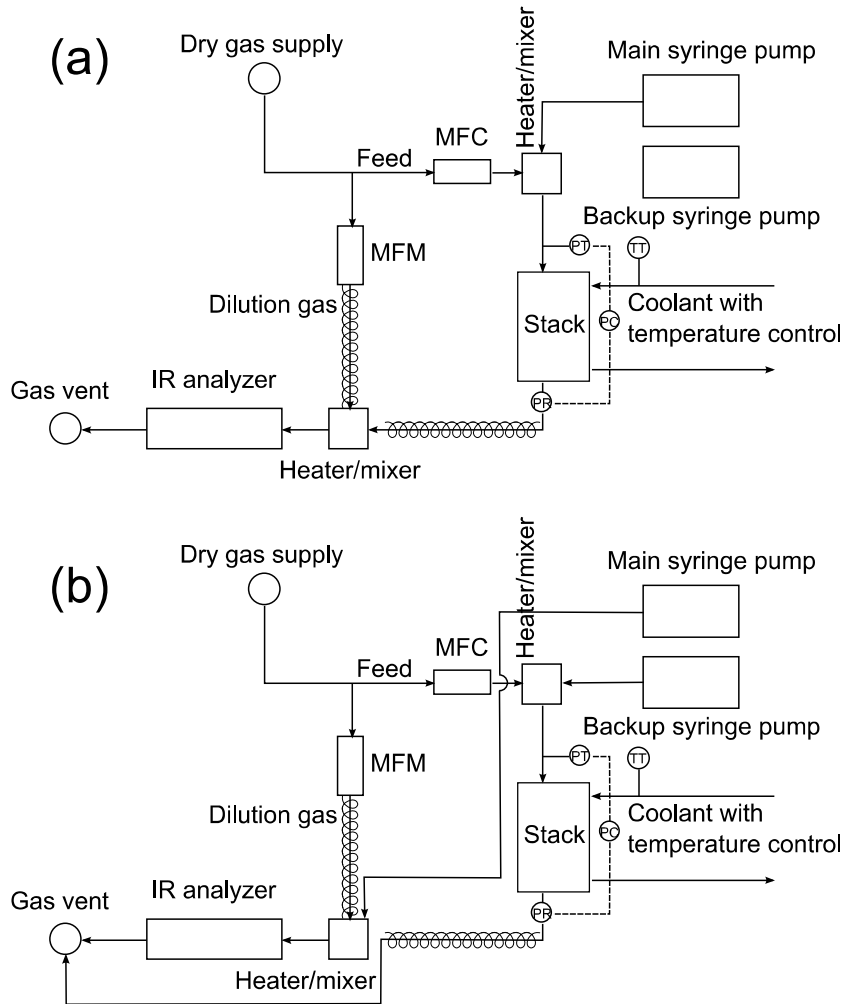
(a)

Dry gas supply

Heater/mixer

Main syringe pump

MFC

Feed

Backup syringe pump

PT

TT

MFM

Dilution gas

Coolant with temperature control

Stack

PC

Gas vent

IR analyzer

PR

Heater/mixer

(b)

Dry gas supply

Heater/mixer

Main syringe pump

MFC

Feed

Backup syringe pump

PT

TT

MFM

Dilution gas

Coolant with temperature control

Stack

PC

Gas vent

IR analyzer

PR

Heater/mixer